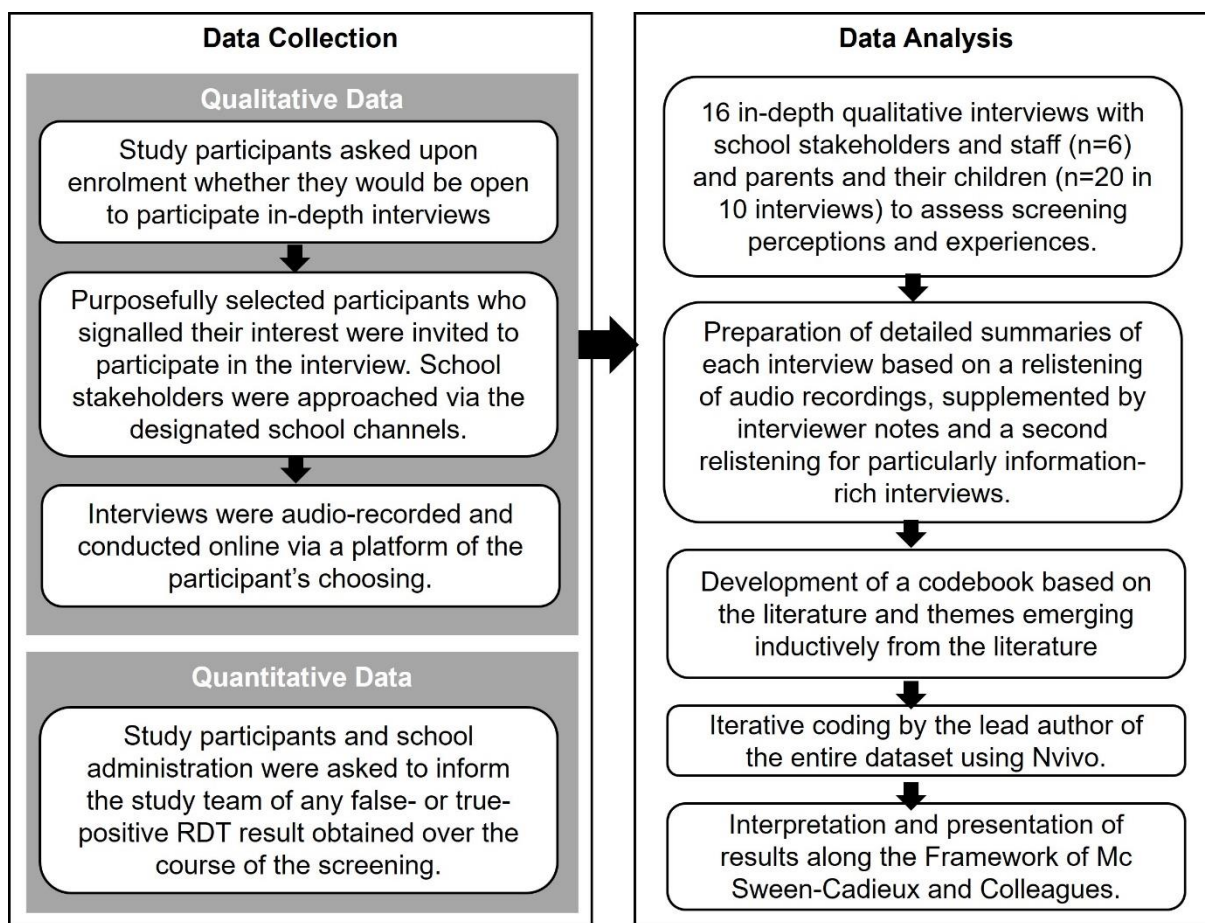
Data Collection

Qualitative Data

Study participants asked upon enrolment whether they would be open to participate in-depth interviews

Purposefully selected participants who signalled their interest were invited to participate in the interview. School stakeholders were approached via the designated school channels.

Interviews were audio-recorded and conducted online via a platform of the participant's choosing.

Quantitative Data

Study participants and school administration were asked to inform the study team of any false- or true-positive RDT result obtained over the course of the screening.

Data Analysis

16 in-depth qualitative interviews with school stakeholders and staff (n=6) and parents and their children (n=20 in 10 interviews) to assess screening perceptions and experiences.

Preparation of detailed summaries of each interview based on a relistening of audio recordings, supplemented by interviewer notes and a second relistening for particularly information-rich interviews.

Development of a codebook based on the literature and themes emerging inductively from the literature

Iterative coding by the lead author of the entire dataset using Nvivo.

Interpretation and presentation of results along the Framework of Mc Sween-Cadieux and Colleagues.